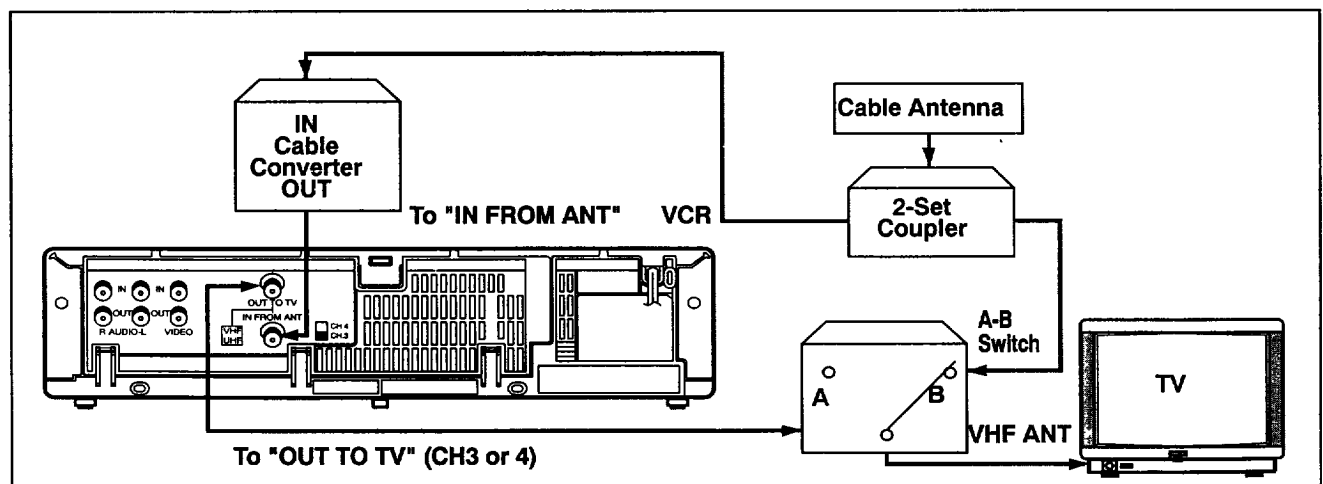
IN
Cable
Converter
OUT

Cable Antenna

2-Set
Coupler

To "IN FROM ANT"

VCR

IN IN
OUT OUT
R AUDIO-L VIDEO

OUT TO TV
VHF
UHF
IN FROM ANT
CH 4
CH 3

A-B
Switch

A
B

TV

VHF ANT

To "OUT TO TV" (CH3 or 4)